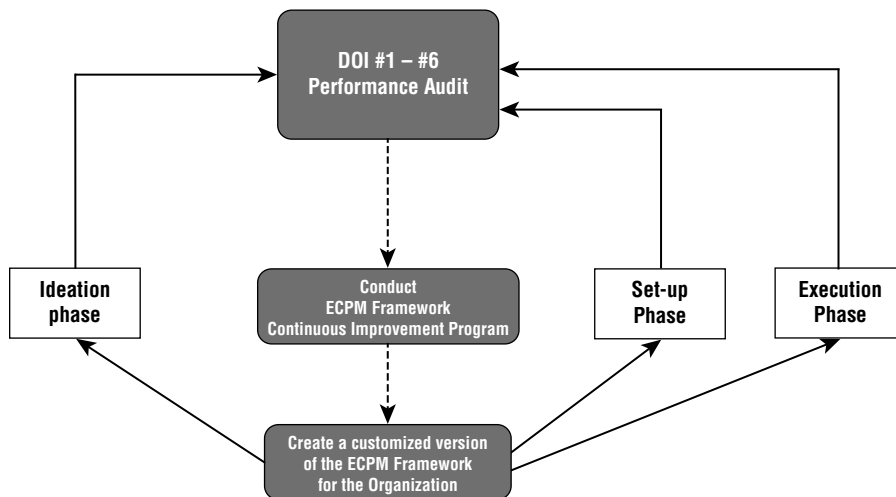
DOI #1 – #6
Performance Audit

Ideation phase

Conduct
ECPM Framework
Continuous Improvement Program

Set-up Phase

Execution Phase

Create a customized version of the ECPM Framework for the Organization